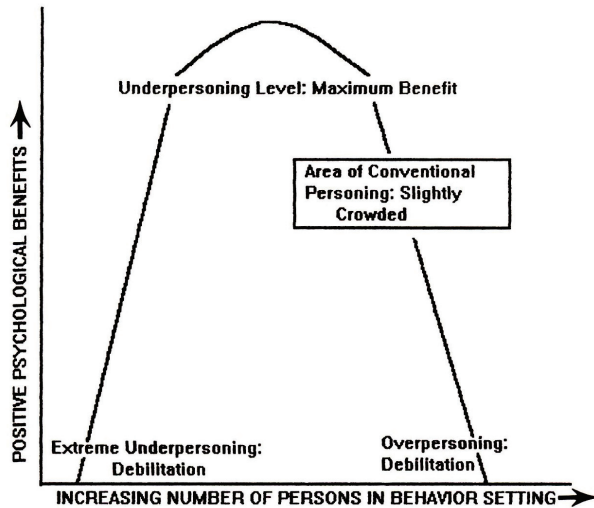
POSITIVE PSYCHOLOGICAL BENEFITS

Underpersoning Level: Maximum Benefit

Area of Conventional Personing: Slightly Crowded

Extreme Underpersoning: Debilitation

Overpersoning: Debilitation

INCREASING NUMBER OF PERSONS IN BEHAVIOR SETTING